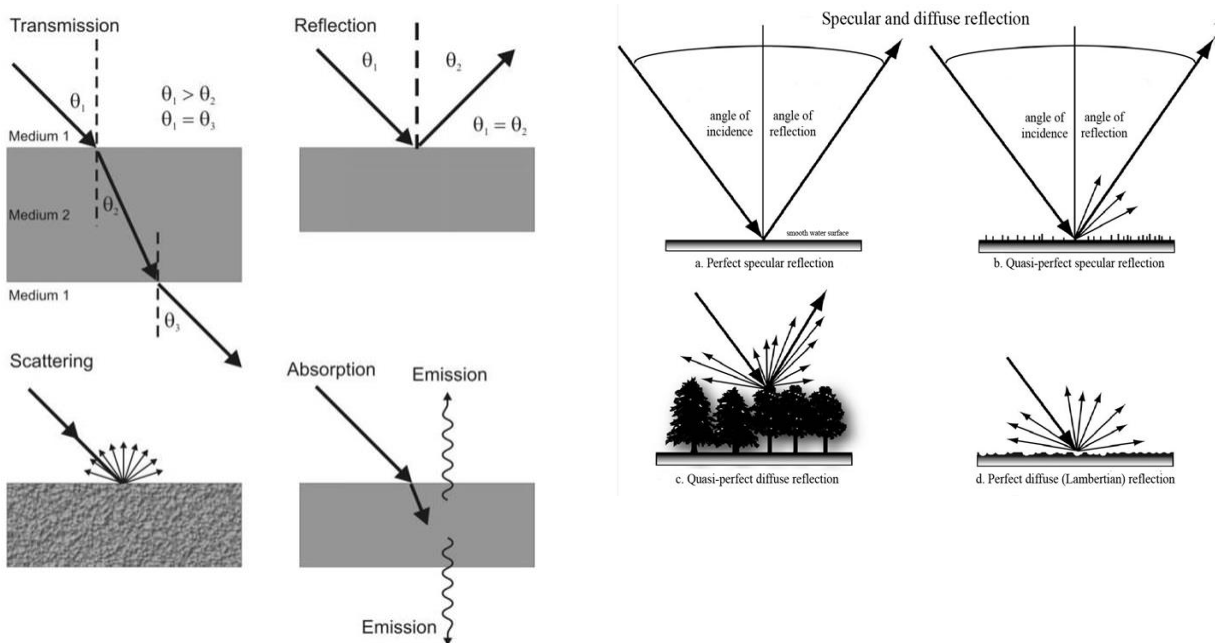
Transmission

$\theta_1$

$\theta_1 > \theta_2$
$\theta_1 = \theta_3$

Medium 1

Medium 2

$\theta_2$

Medium 1

$\theta_3$

Reflection

$\theta_1$

$\theta_2$

$\theta_1 = \theta_2$

Scattering

Absorption

Emission

Emission

Specular and diffuse reflection

angle of incidence

angle of reflection

smooth water surface

a. Perfect specular reflection

angle of incidence

angle of reflection

b. Quasi-perfect specular reflection

c. Quasi-perfect diffuse reflection

d. Perfect diffuse (Lambertian) reflection